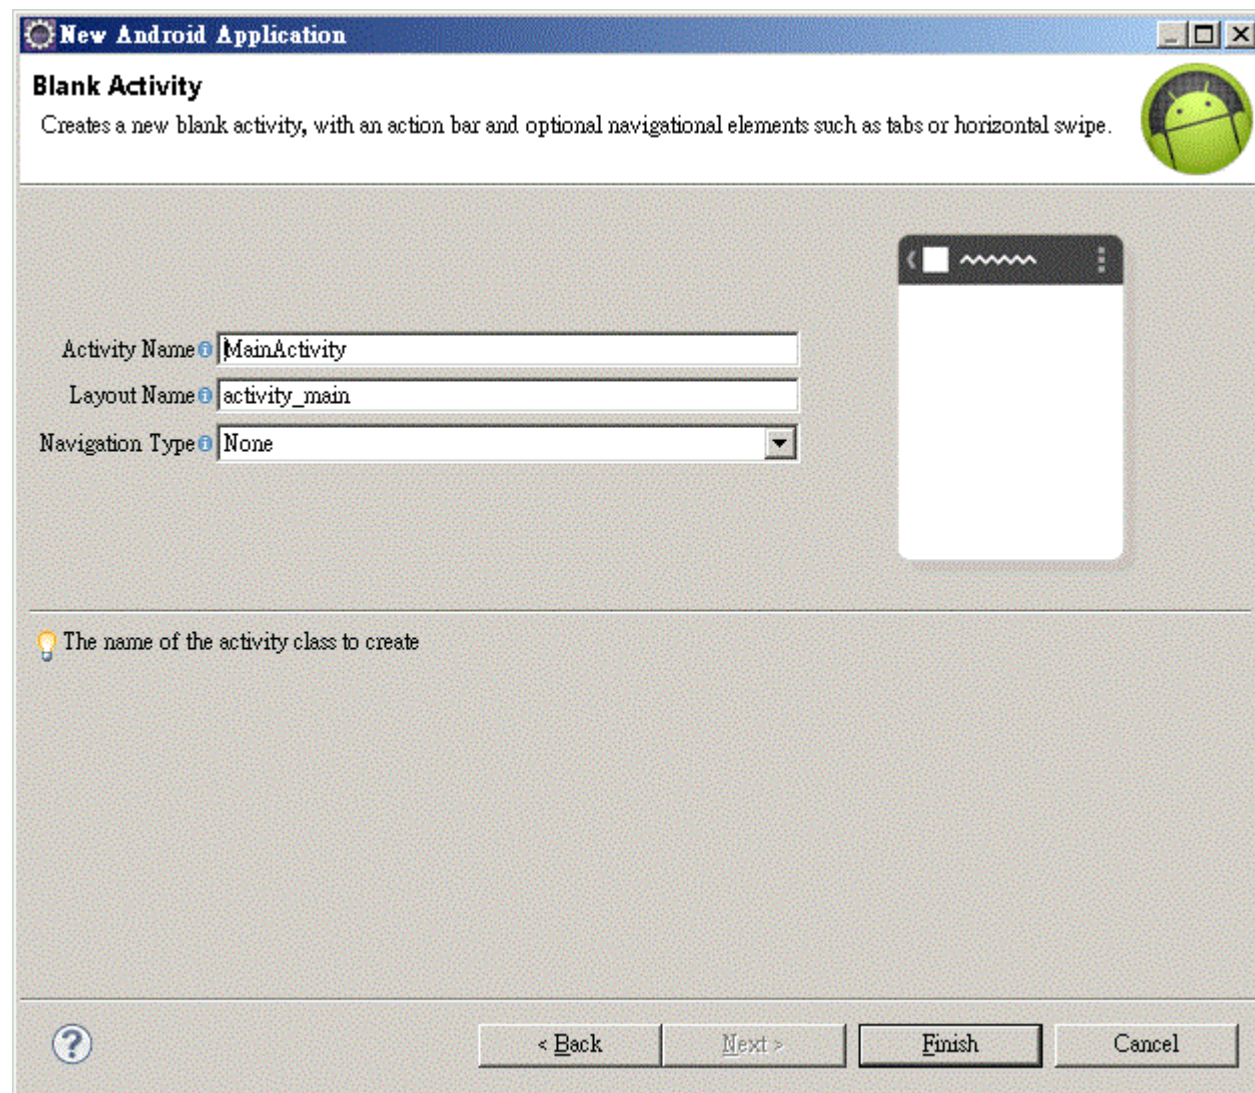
New Android Application

Blank Activity

Creates a new blank activity, with an action bar and optional navigational elements such as tabs or horizontal swipe.

Activity Name MainActivity

Layout Name activity_main

Navigation Type None

The name of the activity class to create

< Back

Next >

Finish

Cancel